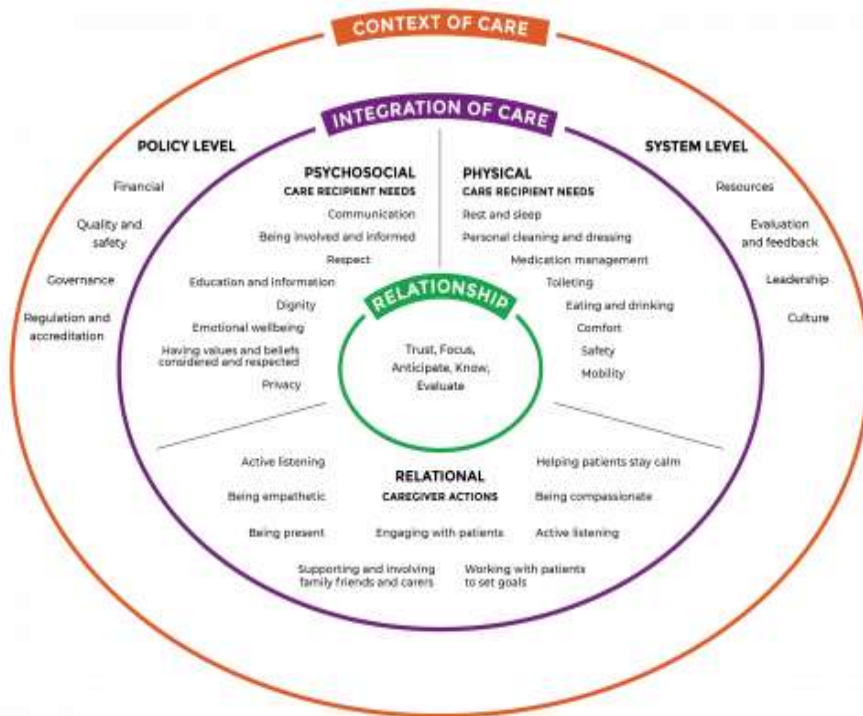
CONTEXT OF CARE

INTEGRATION OF CARE

POLICY LEVEL

Financial

Quality and safety

Governance

Regulation and accreditation

PSYCHOSOCIAL
CARE RECIPIENT NEEDS

Communication

Being involved and informed

Respect

Education and information

Dignity

Emotional wellbeing

Having values and beliefs considered and respected

Privacy

PHYSICAL
CARE RECIPIENT NEEDS

Rest and sleep

Personal cleaning and dressing

Medication management

Toileting

Eating and drinking

Comfort

Safety

Mobility

SYSTEM LEVEL

Resources

Evaluation and feedback

Leadership

Culture

RELATIONSHIP

Trust, Focus, Anticipate, Know, Evaluate

RELATIONAL
CAREGIVER ACTIONS

Active listening

Being empathetic

Being present

Engaging with patients

Helping patients stay calm

Being compassionate

Active listening

Supporting and involving family friends and carers

Working with patients to set goals